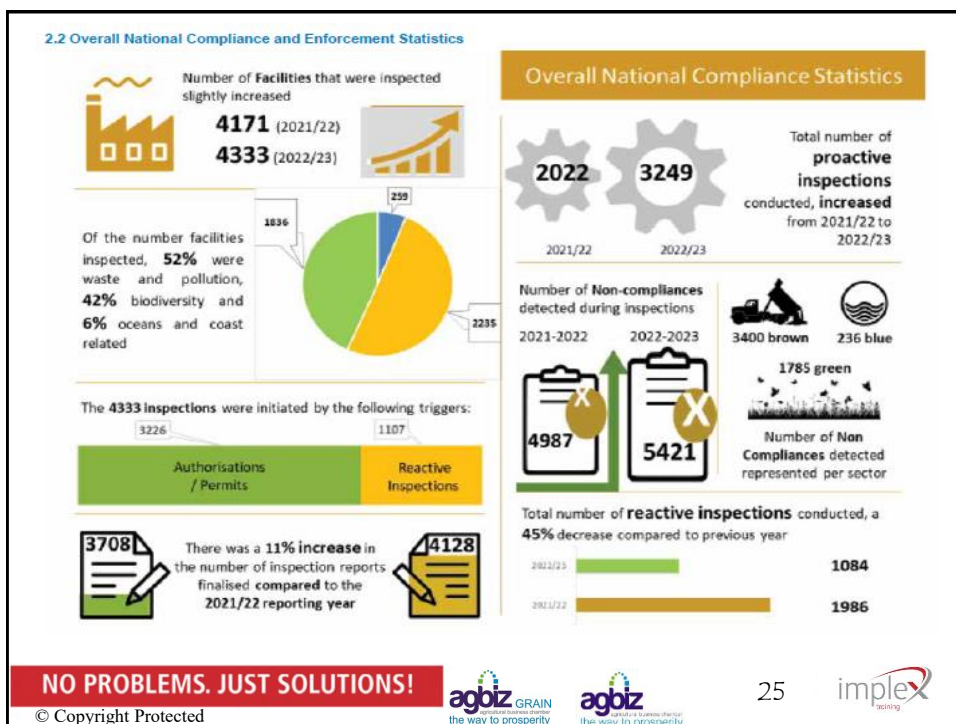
2.2 Overall National Compliance and Enforcement Statistics

Number of Facilities that were inspected slightly increased

4171 (2021/22)
4333 (2022/23)

Overall National Compliance Statistics

2022 3249

2021/22 2022/23

Total number of proactive inspections conducted, increased from 2021/22 to 2022/23

Of the number facilities inspected, 52% were waste and pollution, 42% biodiversity and 6% oceans and coast related

1836
259
2235

Number of Non-compliances detected during inspections

2021-2022 2022-2023

4987 5421

3400 brown 236 blue

1785 green

Number of Non Compliances detected represented per sector

The 4333 inspections were initiated by the following triggers:

3226 1107

Authorisations / Permits

Reactive Inspections

Total number of reactive inspections conducted, a 45% decrease compared to previous year

2022/23 1084

2021/22 1986

3708

There was a 11% increase in the number of inspection reports finalised compared to the 2021/22 reporting year

4128

NO PROBLEMS. JUST SOLUTIONS!

agbiz GRAIN the way to prosperity

agbiz the way to prosperity

25

implex training

© Copyright Protected